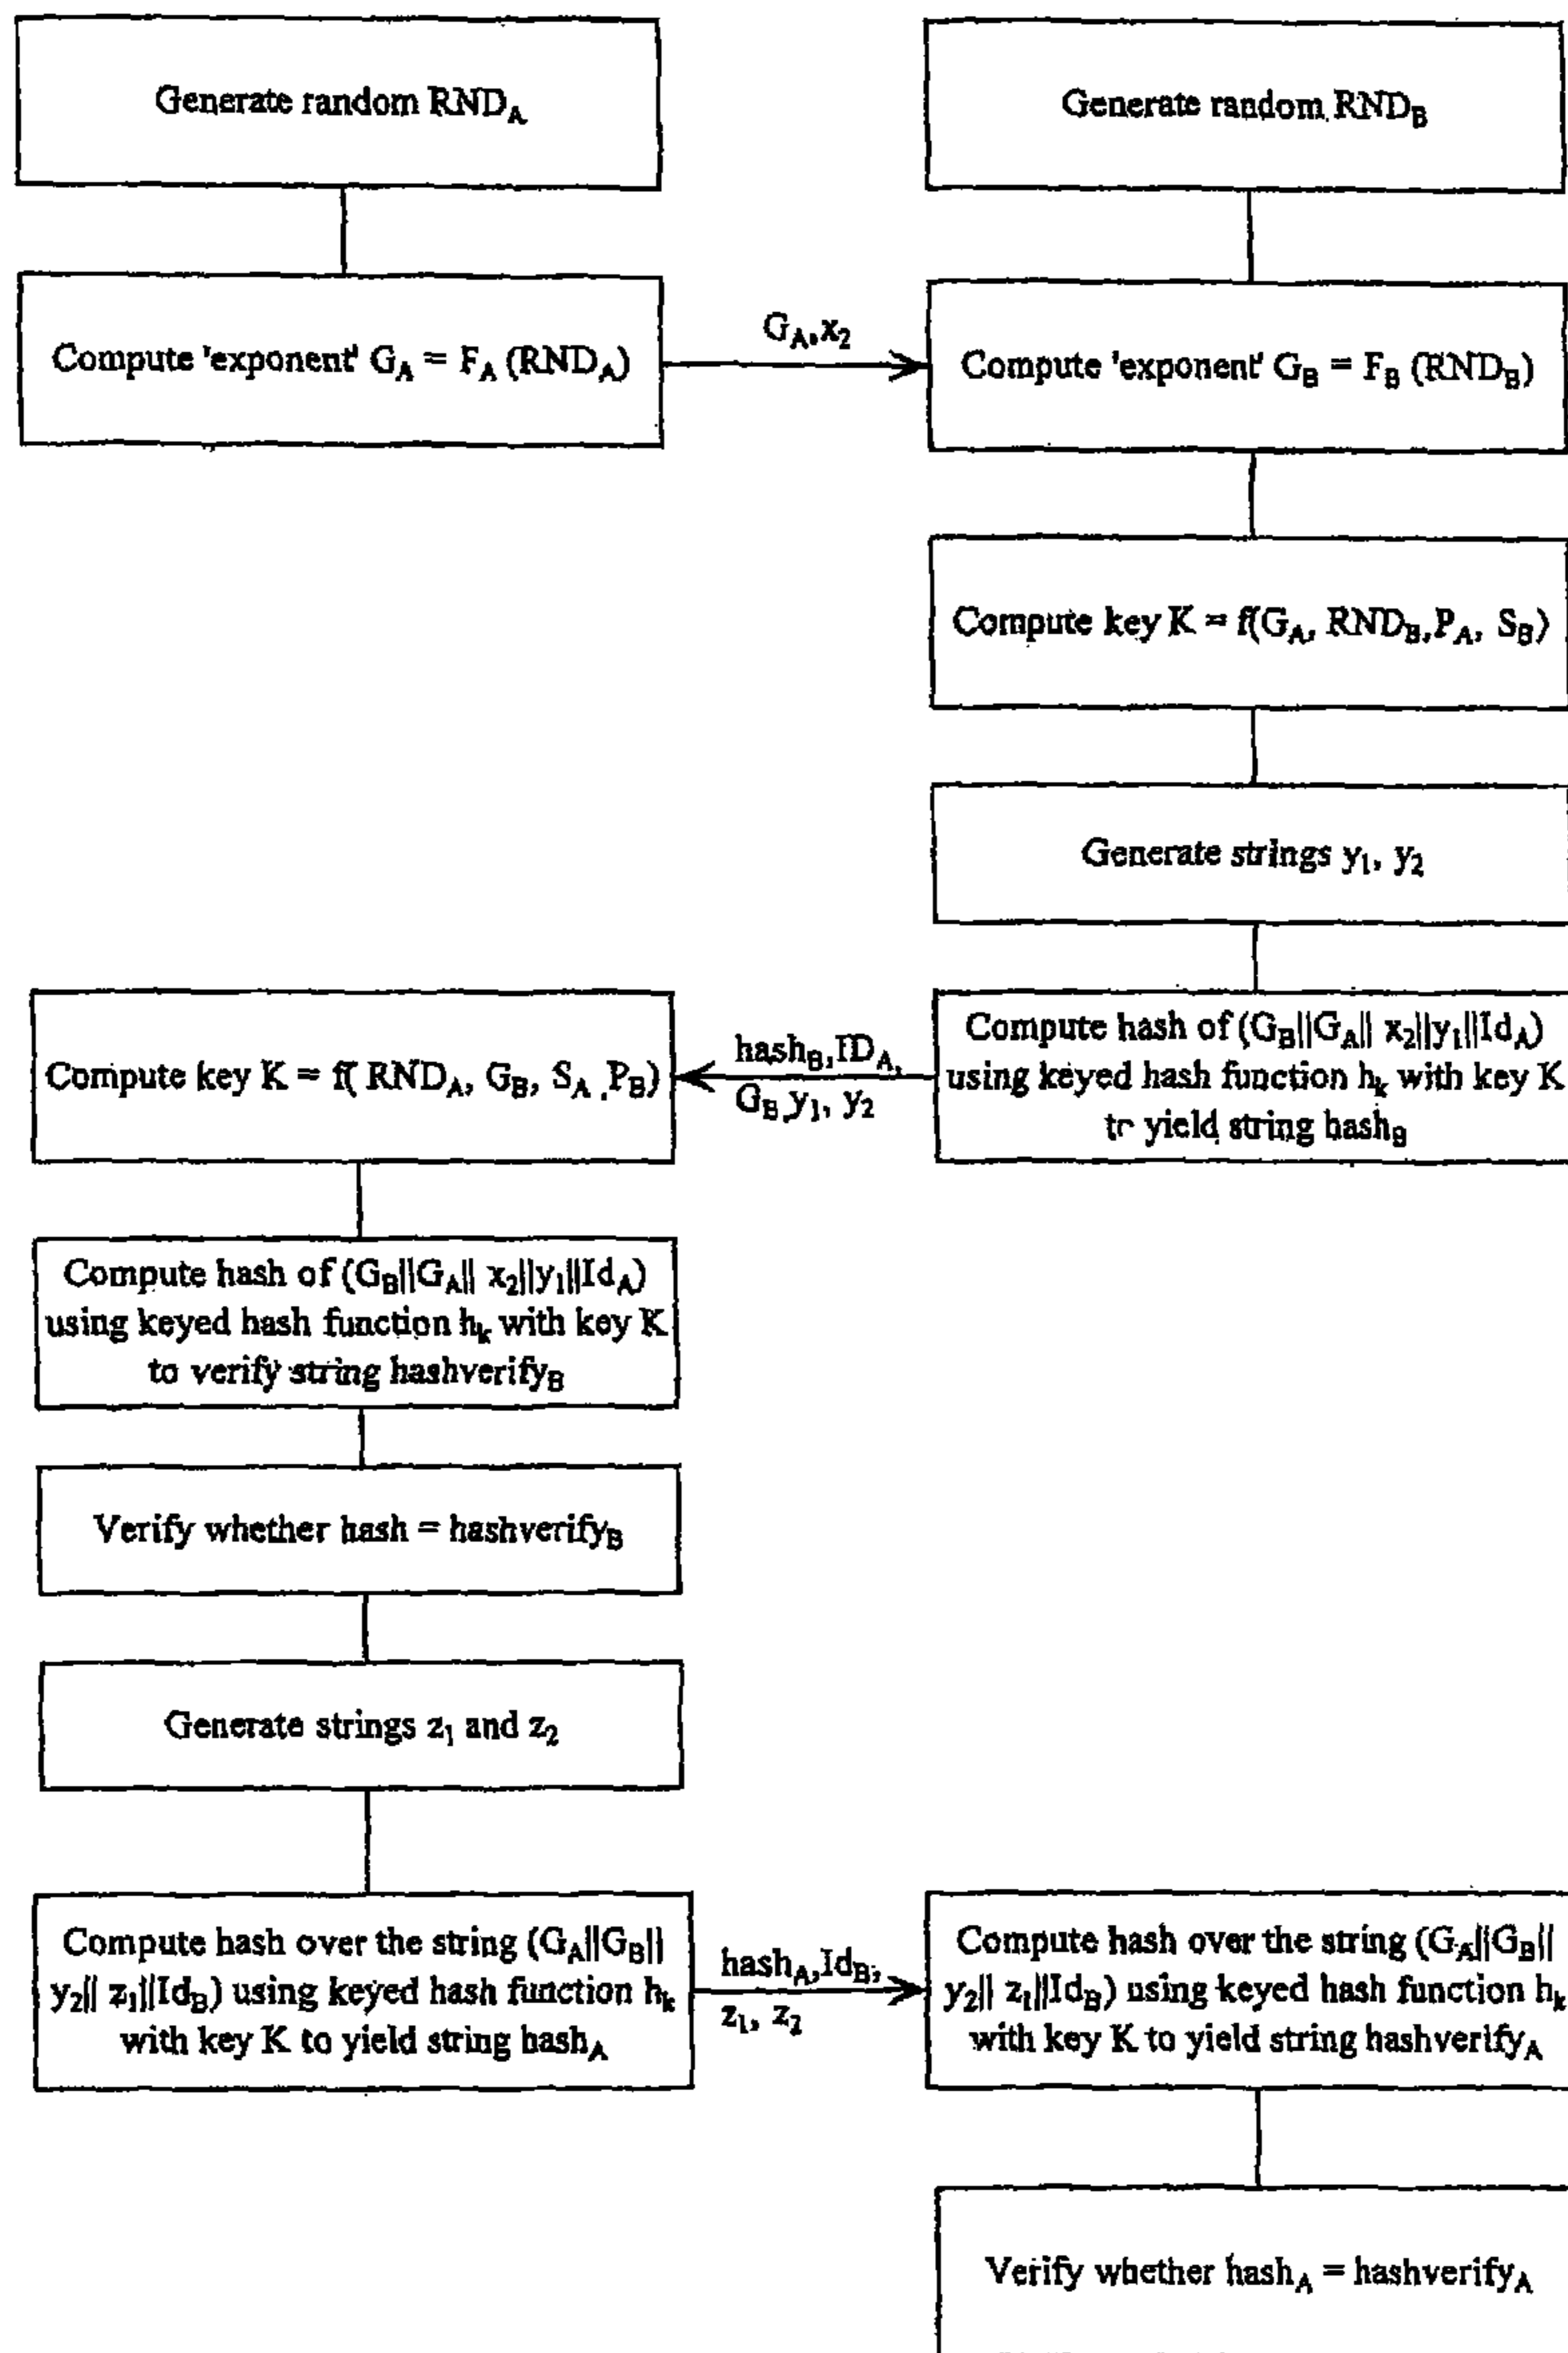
Generate random $RND_A$

Generate random $RND_B$

Compute 'exponent' $G_A = F_A (RND_A)$

$G_A, x_2$

Compute 'exponent' $G_B = F_B (RND_B)$

Compute key $K = f(G_A, RND_B, P_A, S_B)$

Generate strings $y_1, y_2$

Compute hash of $(G_B||G_A|| x_2||y_1||Id_A)$ using keyed hash function $h_k$ with key K tr yield string $hash_B$

$hash_B, ID_A,$ $G_B, y_1, y_2$

Compute key $K = f( RND_A, G_B, S_A, P_B)$

Compute hash of $(G_B||G_A|| x_2||y_1||Id_A)$ using keyed hash function $h_k$ with key K to verify string $hashverify_B$

Verify whether hash = $hashverify_B$

Generate strings $z_1$ and $z_2$

Compute hash over the string $(G_A||G_B|| y_2|| z_1||Id_B)$ using keyed hash function $h_k$ with key K to yield string $hash_A$

$hash_A, Id_B,$ $z_1, z_2$

Compute hash over the string $(G_A||G_B|| y_2|| z_1||Id_B)$ using keyed hash function $h_k$ with key K to yield string $hashverify_A$

Verify whether $hash_A = hashverify_A$